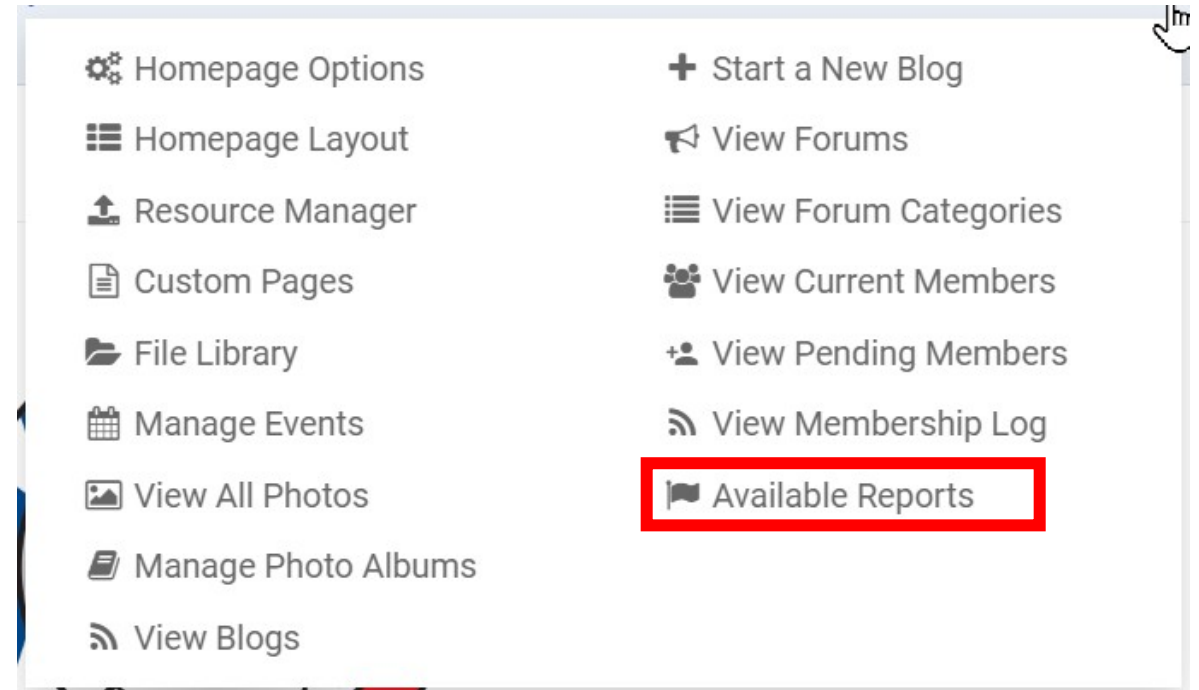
Homepage Options
Homepage Layout
Resource Manager
Custom Pages
File Library
Manage Events
View All Photos
Manage Photo Albums
View Blogs

Start a New Blog
View Forums
View Forum Categories
View Current Members
View Pending Members
View Membership Log
Available Reports